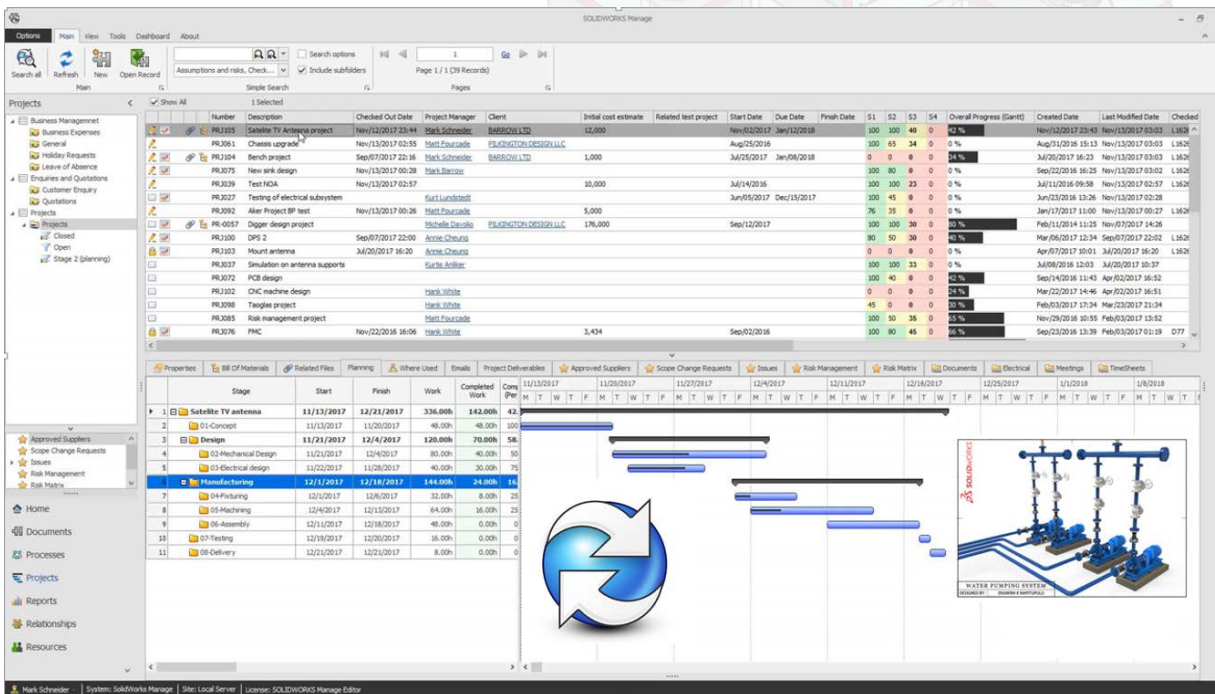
SOLIDWORKS Manage

Options Main View Tools Dashboard About

Search all Refresh New Open Record
Main

Search options
Assumptions and risks, Check... Include subfolders
Simple Search

1
Page 1 / 1 (39 Records)
Pages

Projects

Business Managemnet
Business Expenses
General
Holiday Requests
Leave of Absence
Enquiries and Quotations
Customer Enquiry
Quotations
Projects
Projects
Closed
Open
Stage 2 (planning)

Show All 1 Selected

| Number | Description | Checked Out Date | Project Manager | Client | Initial cost estimate | Related test project | Start Date | Due Date | Finish Date | S1 | S2 | S3 | S4 | Overall Progress (Gantt) | Created Date | Last Modified Date | Checked |
|---|---|---|---|---|---|---|---|---|---|---|---|---|---|---|---|---|---|
| PRJ105 | Satelite TV Antenna project | Nov/12/2017 23:44 | Mark Schneider | BARROW LTD | 12,000 | | Nov/02/2017 | Jan/12/2018 | | 100 | 100 | 40 | 0 | 42 % | Nov/12/2017 23:43 | Nov/13/2017 03:03 | L162 |
| PRJ061 | Chassis upgrade | Nov/13/2017 02:55 | Matt Fourcade | PILKINGTON DESIGN LLC | | | Aug/25/2016 | | | 100 | 65 | 34 | 0 | 0 % | Aug/31/2016 15:13 | Nov/13/2017 03:03 | L162 |
| PRJ104 | Bench project | Sep/07/2017 22:16 | Mark Schneider | BARROW LTD | 1,000 | | Jul/25/2017 | Jan/08/2018 | | 0 | 0 | 0 | 0 | 34 % | Jul/20/2017 16:23 | Nov/13/2017 03:03 | L162 |
| PRJ075 | New sink design | Nov/13/2017 00:28 | Mark Barrow | | | | | | | 100 | 80 | 0 | 0 | 0 % | Sep/22/2016 16:25 | Nov/13/2017 03:02 | L162 |
| PRJ039 | Test NOA | Nov/13/2017 02:57 | | | 10,000 | | Jul/14/2016 | | | 100 | 100 | 23 | 0 | 0 % | Jul/11/2016 09:58 | Nov/13/2017 02:57 | L162 |
| PRJ027 | Testing of electrical subsystem | | Kurt Lundstedt | | | | Jun/05/2017 | Dec/15/2017 | | 100 | 45 | 0 | 0 | 0 % | Jun/23/2016 13:26 | Nov/13/2017 02:28 | |
| PRJ092 | Aker Project BP test | Nov/13/2017 00:26 | Matt Fourcade | | 5,000 | | | | | 76 | 35 | 0 | 0 | 0 % | Jan/17/2017 11:00 | Nov/13/2017 00:27 | L162 |
| PR-0057 | Digger design project | | Michelle Davolio | PILKINGTON DESIGN LLC | 176,000 | | Sep/12/2017 | | | 100 | 100 | 30 | 0 | 30 % | Feb/11/2014 11:25 | Nov/07/2017 14:26 | |
| PRJ100 | DPS 2 | Sep/07/2017 22:00 | Annie Cheung | | | | | | | 80 | 50 | 30 | 0 | 40 % | Mar/06/2017 12:34 | Sep/07/2017 22:02 | L162 |
| PRJ103 | Mount antenna | Jul/20/2017 16:20 | Annie Cheung | | | | | | | 0 | 0 | 0 | 0 | 0 % | Apr/07/2017 10:01 | Jul/20/2017 16:20 | L162 |
| PRJ037 | Simulation on antenna supports | | Kurtis Anliker | | | | | | | 100 | 100 | 33 | 0 | 0 % | Jul/08/2016 12:03 | Jul/20/2017 10:37 | |
| PRJ072 | PCB design | | | | | | | | | 100 | 40 | 0 | 0 | 42 % | Sep/14/2016 11:43 | Apr/02/2017 16:52 | |
| PRJ102 | CNC machine design | | Hank White | | | | | | | 0 | 0 | 0 | 0 | 24 % | Mar/22/2017 14:46 | Apr/02/2017 16:51 | |
| PRJ098 | Taoglas project | | Hank White | | | | | | | 45 | 0 | 0 | 0 | 30 % | Feb/03/2017 17:34 | Mar/23/2017 21:34 | |
| PRJ085 | Risk management project | | Matt Fourcade | | | | | | | 100 | 50 | 35 | 0 | 65 % | Nov/29/2016 10:55 | Feb/03/2017 13:52 | |
| PRJ076 | FMC | Nov/22/2016 16:06 | Hank White | | 3,434 | | Sep/02/2016 | | | 100 | 80 | 45 | 0 | 56 % | Sep/23/2016 13:39 | Feb/03/2017 01:19 | D77 |

Properties Bill Of Materials Related Files Planning Where Used Emails Project Deliverables Approved Suppliers Scope Change Requests Issues Risk Management Risk Matrix Documents Electrical Meetings TimeSheets

| | Stage | Start | Finish | Work | Completed Work | Com (Per |
|---|---|---|---|---|---|---|
| 1 | Satelite TV antenna | 11/13/2017 | 12/21/2017 | 336.00h | 142.00h | 42. |
| 2 | 01-Concept | 11/13/2017 | 11/20/2017 | 48.00h | 48.00h | 100 |
| 3 | Design | 11/21/2017 | 12/4/2017 | 120.00h | 70.00h | 58. |
| 4 | 02-Mechanical Design | 11/21/2017 | 12/4/2017 | 80.00h | 40.00h | 50 |
| 5 | 03-Electrical design | 11/22/2017 | 11/28/2017 | 40.00h | 30.00h | 75 |
| 6 | Manufacturing | 12/1/2017 | 12/18/2017 | 144.00h | 24.00h | 16. |
| 7 | 04-Fixturing | 12/1/2017 | 12/6/2017 | 32.00h | 8.00h | 25 |
| 8 | 05-Machining | 12/4/2017 | 12/13/2017 | 64.00h | 16.00h | 25 |
| 9 | 06-Assembly | 12/11/2017 | 12/18/2017 | 48.00h | 0.00h | 0 |
| 10 | 07-Testing | 12/19/2017 | 12/20/2017 | 16.00h | 0.00h | 0 |
| 11 | 08-Delivery | 12/21/2017 | 12/21/2017 | 8.00h | 0.00h | 0 |

11/13/2017 11/20/2017 11/27/2017 12/4/2017 12/11/2017 12/18/2017 12/25/2017 1/1/2018 1/8/2018
M T W T F M T W T F M T W T F M T W T F M T W T F M T W T F M T W T F M T W T F M T W T

SOLIDWORKS
WATER PUMPING SYSTEM
DESIGNED BY

Approved Suppliers
Scope Change Requests
Issues
Risk Management
Risk Matrix

Home
Documents
Processes
Projects
Reports
Relationships
Resources

Mark Schneider | System: SolidWorks Manage | Site: Local Server | License: SOLIDWORKS Manage Editor